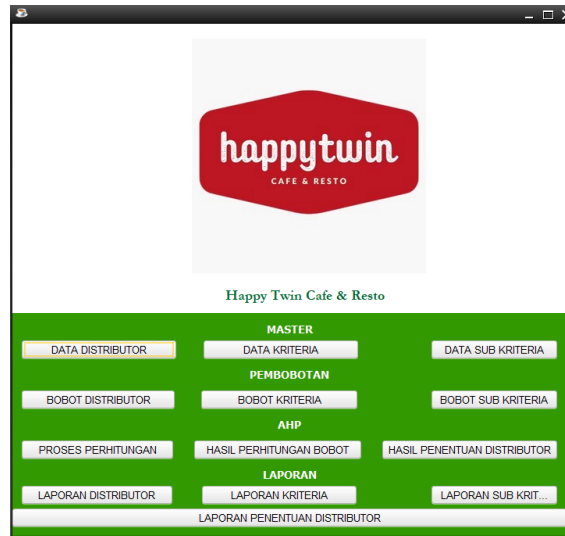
happytwin
CAFE & RESTO

Happy Twin Cafe & Resto

MASTER

DATA DISTRIBUTOR
DATA KRITERIA
DATA SUB KRITERIA

PEMBOBOTAN

BOBOT DISTRIBUTOR
BOBOT KRITERIA
BOBOT SUB KRITERIA

AHP

PROSES PERHITUNGAN
HASIL PERHITUNGAN BOBOT
HASIL PENENTUAN DISTRIBUTOR

LAPORAN

LAPORAN DISTRIBUTOR
LAPORAN KRITERIA
LAPORAN SUB KRIT...
LAPORAN PENENTUAN DISTRIBUTOR